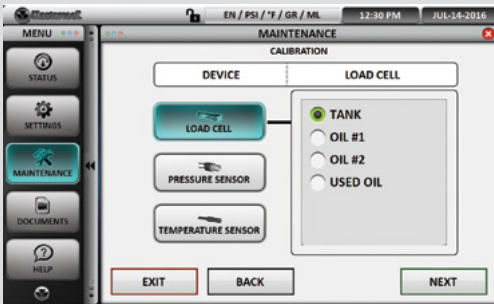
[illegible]

EN / PSI / °F / GR / ML

12:30 PM

JUL-14-2016

MENU

MAINTENANCE

STATUS

SETTINGS

MAINTENANCE

DOCUMENTS

HELP

CALIBRATION

DEVICE

LOAD CELL

LOAD CELL

PRESSURE SENSOR

TEMPERATURE SENSOR

TANK

OIL #1

OIL #2

USED OIL

EXIT

BACK

NEXT